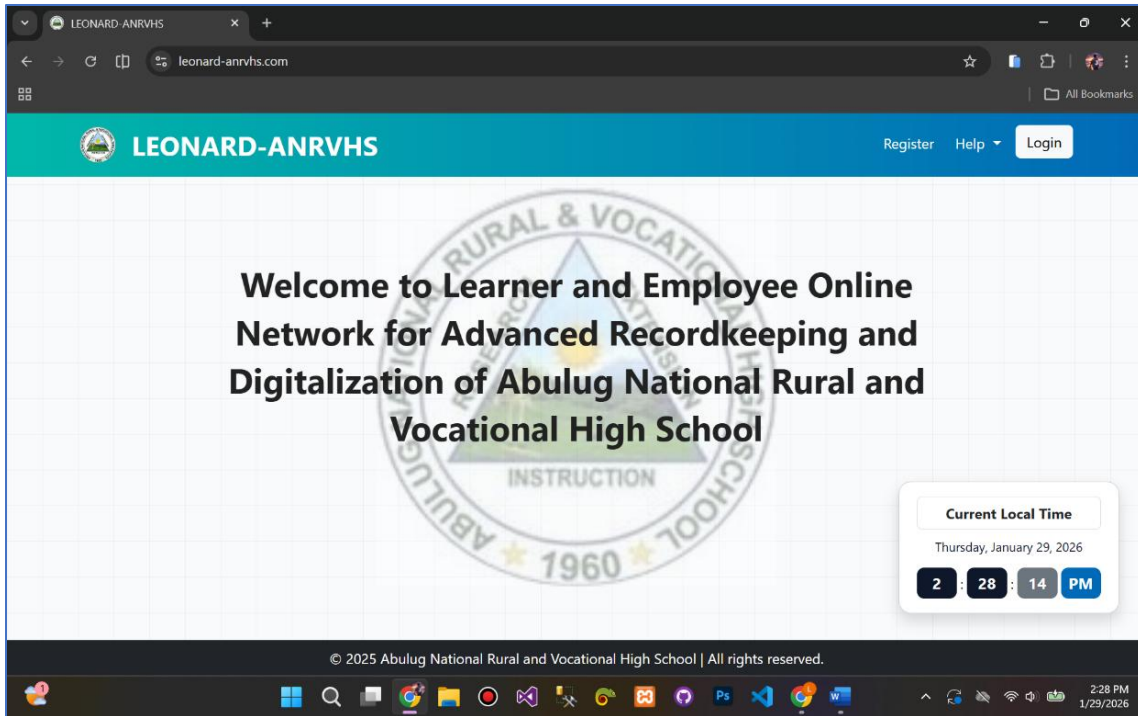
LEONARD-ANRVHS ×  +

leonard-anrvhs.com

All Bookmarks

LEONARD-ANRVHS

Register  Help ▾  Login

ABULUG NATIONAL RURAL & VOCATIONAL HIGH SCHOOL

INSTRUCTION

1960

Welcome to Learner and Employee Online Network for Advanced Recordkeeping and Digitalization of Abulug National Rural and Vocational High School

Current Local Time

Thursday, January 29, 2026

2 : 28 : 14 PM

© 2025 Abulug National Rural and Vocational High School | All rights reserved.

2:28 PM
1/29/2026